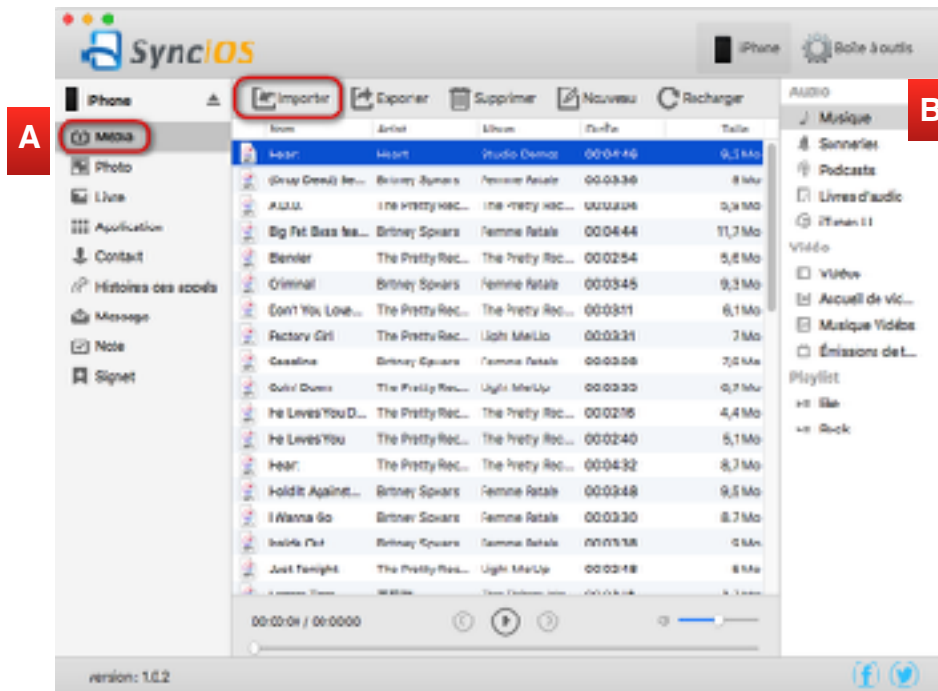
SyncIOS

iPhone

Boîte à outils

iPhone

A

Média

Photo

Livre

Application

Contact

Histoires des appels

Message

Note

Signet

Importer

Exporter

Supprimer

Nouveau

Recharger

| Nom | Artist | Album | Durée | Taille |
|---|---|---|---|---|
| Hear: | Heart | Studio Demos | 00:04:46 | 9,5 Mo |
| (Drop Dead) Be... | Britney Spears | Femme Fatale | 00:03:36 | 8 Mo |
| A.D.D. | The Pretty Rec... | The Pretty Rec... | 00:03:04 | 5,9 Mo |
| Big Fat Bass fea... | Britney Spears | Femme Fatale | 00:04:44 | 11,7 Mo |
| Blender | The Pretty Rec... | The Pretty Rec... | 00:02:54 | 5,8 Mo |
| Criminal | Britney Spears | Femme Fatale | 00:03:45 | 9,3 Mo |
| Don't You Love... | The Pretty Rec... | The Pretty Rec... | 00:03:11 | 6,1 Mo |
| Factory Girl | The Pretty Rec... | Light MeUp | 00:03:31 | 7 Mo |
| Gasoline | Britney Spears | Femme Fatale | 00:03:08 | 7,6 Mo |
| Goin' Down | The Pretty Rec... | Light MeUp | 00:03:30 | 6,7 Mo |
| He Loves You D... | The Pretty Rec... | The Pretty Rec... | 00:02:16 | 4,4 Mo |
| He Loves You | The Pretty Rec... | The Pretty Rec... | 00:02:40 | 5,1 Mo |
| Hear: | The Pretty Rec... | The Pretty Rec... | 00:04:32 | 8,7 Mo |
| Hold It Against... | Britney Spears | Femme Fatale | 00:03:48 | 9,5 Mo |
| I Wanna Go | Britney Spears | Femme Fatale | 00:03:30 | 8,7 Mo |
| Inside Out | Britney Spears | Femme Fatale | 00:03:38 | 9 Mo |
| Just Tonight | The Pretty Rec... | Light MeUp | 00:03:48 | 8 Mo |

00:00:00 / 00:00:00

Audio

Musique

B

Sonneries

Podcasts

Livres d'audio

iTunes U

Vidéo

Vidéos

Accueil de vid...

Musique Vidéos

Émissions de t...

Playlist

life

Rock

version: 1.0.2